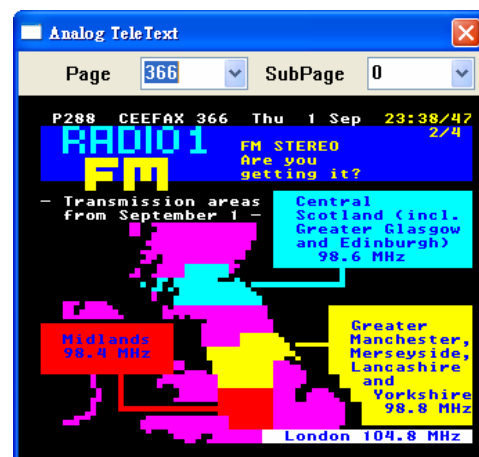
Analog TeleText

Page 366 SubPage 0

P288 CEEFAX 366 Thu 1 Sep 23:38/47

2/4

RADIO 1 FM

FM STEREO Are you getting it?

– Transmission areas from September 1 –

Central Scotland (incl. Greater Glasgow and Edinburgh) 98.6 MHz

Midlands 98.4 MHz

Greater Manchester, Merseyside, Lancashire and Yorkshire 98.8 MHz

London 104.8 MHz